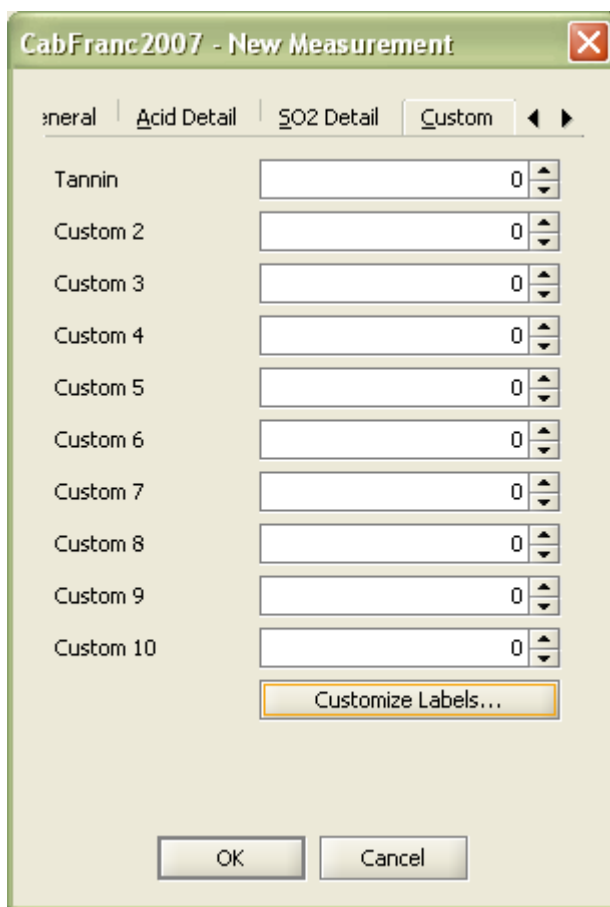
CabFranc2007 - New Measurement

eneral | Acid Detail | SO2 Detail | Custom

Tannin 0
Custom 2 0
Custom 3 0
Custom 4 0
Custom 5 0
Custom 6 0
Custom 7 0
Custom 8 0
Custom 9 0
Custom 10 0

Customize Labels...

OK
Cancel